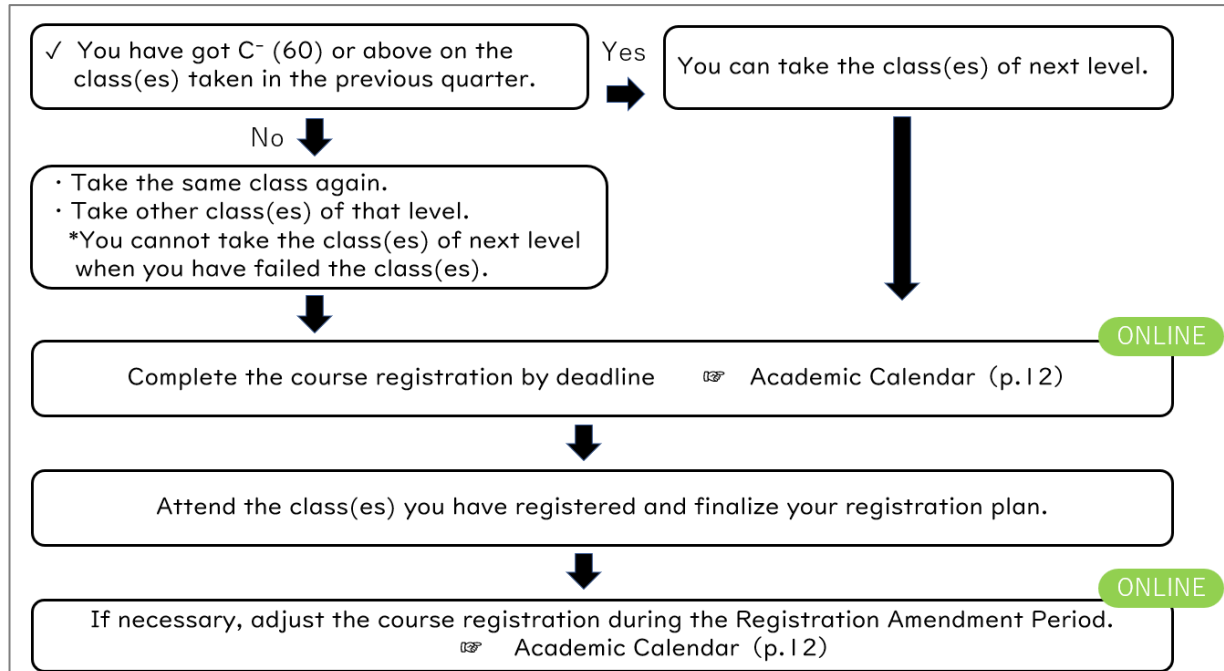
✓ You have got C⁻ (60) or above on the class(es) taken in the previous quarter.

Yes

You can take the class(es) of next level.

No

・Take the same class again.
・Take other class(es) of that level.
*You cannot take the class(es) of next level when you have failed the class(es).

ONLINE

Complete the course registration by deadline ☞ Academic Calendar（p.12）

Attend the class(es) you have registered and finalize your registration plan.

ONLINE

If necessary, adjust the course registration during the Registration Amendment Period. ☞ Academic Calendar（p.12）